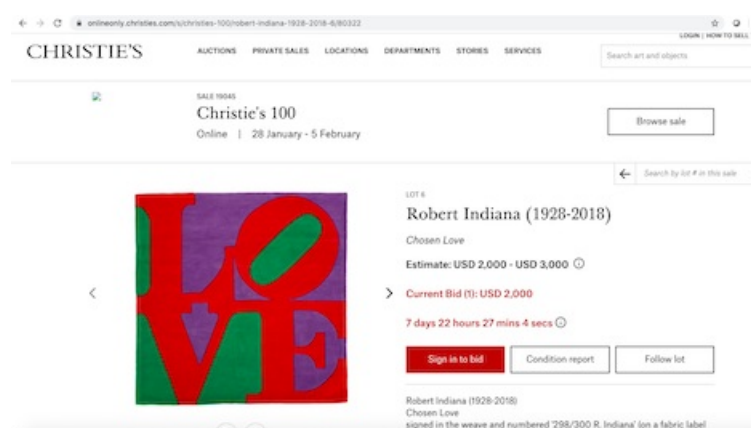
onlineonly.christies.com/s/christies-100/robert-indiana-1928-2018-6/80322

LOGIN | HOW TO SELL

CHRISTIE'S

AUCTIONS PRIVATE SALES LOCATIONS DEPARTMENTS STORIES SERVICES

Search art and objects

SALE 19045

Christie's 100

Online | 28 January - 5 February

Browse sale

Search by lot # in this sale

LOVE

LOT 6

Robert Indiana (1928-2018)

Chosen Love

Estimate: USD 2,000 - USD 3,000

Current Bid (1): USD 2,000

7 days 22 hours 27 mins 4 secs

Sign in to bid

Condition report

Follow lot

Robert Indiana (1928-2018)
Chosen Love
signed in the weave and numbered '298/300 R. Indiana' (on a fabric label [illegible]